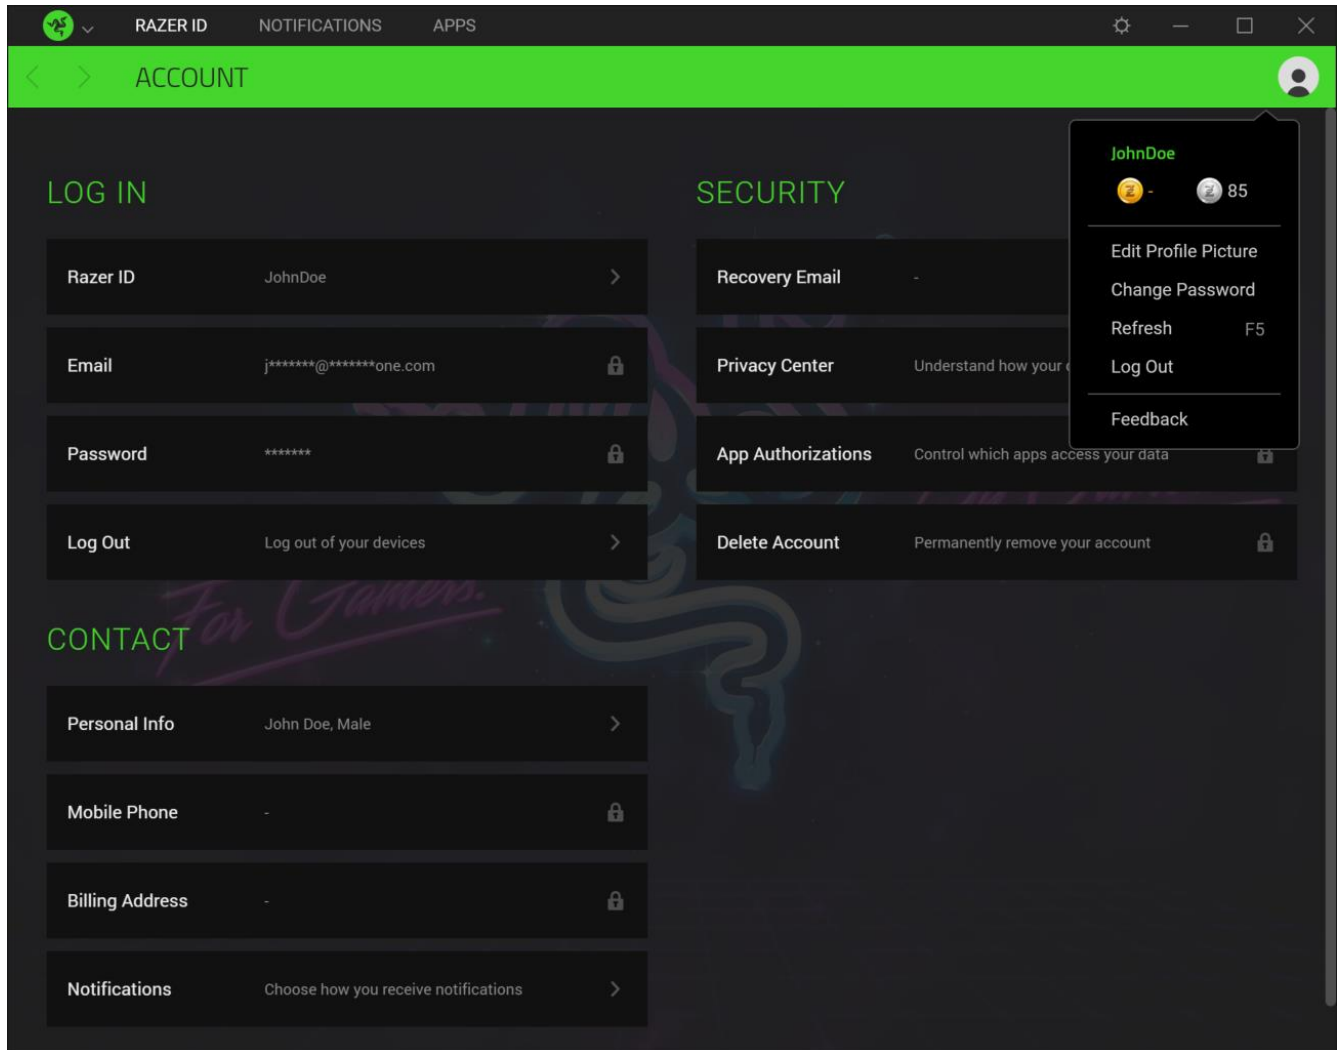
RAZER ID NOTIFICATIONS APPS

ACCOUNT

LOG IN

| | | |
|---|---|---|
| Razer ID | JohnDoe | > |
| Email | j*******@*******one.com | |
| Password | ******* | |
| Log Out | Log out of your devices | > |

CONTACT

| | | |
|---|---|---|
| Personal Info | John Doe, Male | > |
| Mobile Phone | - | |
| Billing Address | - | |
| Notifications | Choose how you receive notifications | > |

SECURITY

| | |
|---|---|
| Recovery Email | - |
| Privacy Center | Understand how your |
| App Authorizations | Control which apps access your data |
| Delete Account | Permanently remove your account |

JohnDoe
- 85

Edit Profile Picture
Change Password
Refresh F5
Log Out

Feedback

For Gamers.